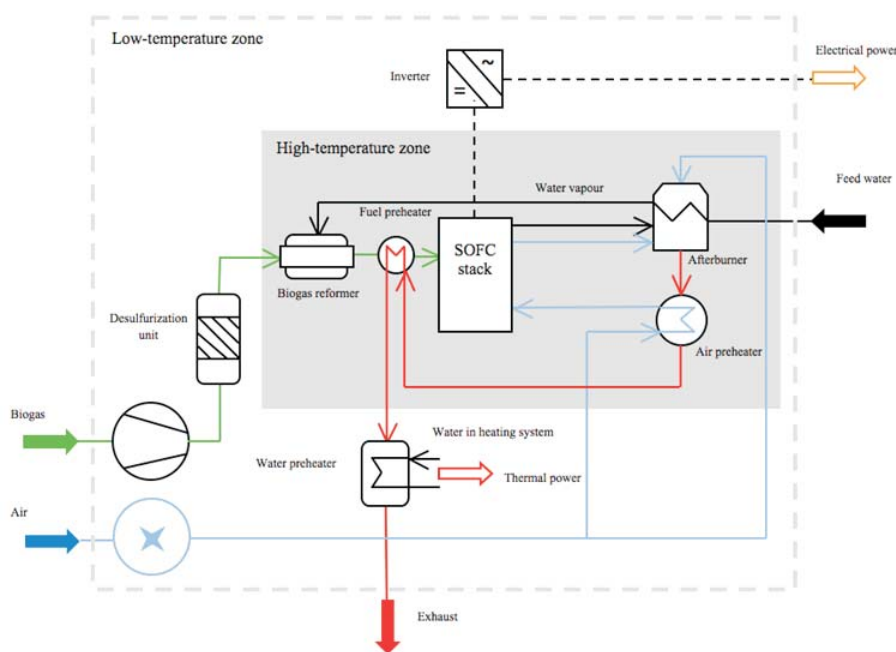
Low-temperature zone

Inverter

Electrical power

High-temperature zone

Water vapour

Feed water

Fuel preheater

SOFC stack

Afterburner

Biogas reformer

Desulfurization unit

Air preheater

Biogas

Water in heating system

Water preheater

Thermal power

Air

Exhaust